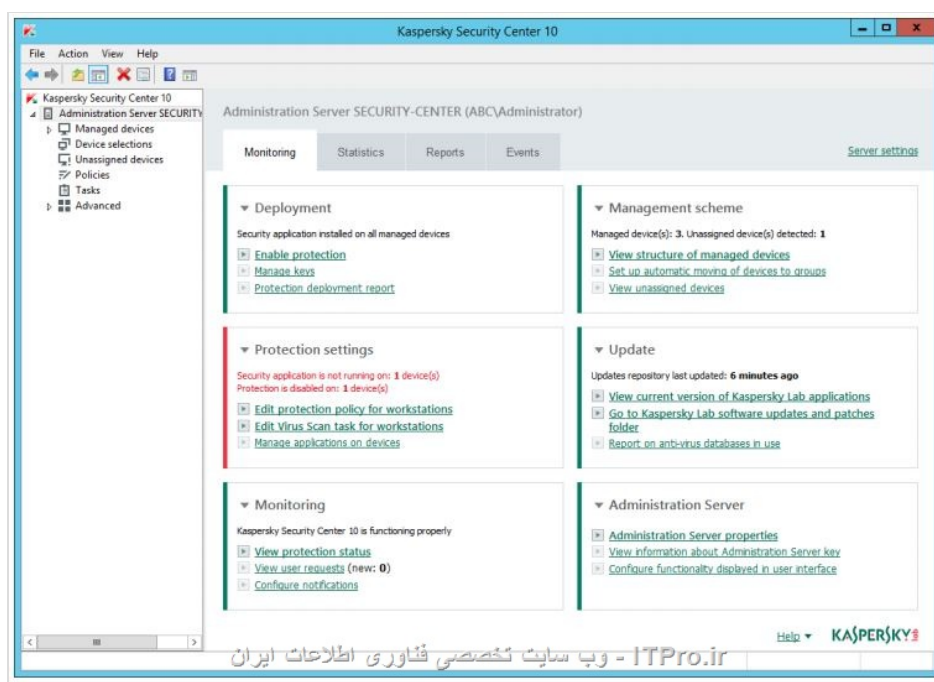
Kaspersky Security Center 10

File Action View Help

Kaspersky Security Center 10
Administration Server SECURITY
Managed devices
Device selections
Unassigned devices
Policies
Tasks
Advanced

Administration Server SECURITY-CENTER (ABC\Administrator)

Monitoring | Statistics | Reports | Events

Server settings

Deployment
Security application installed on all managed devices
Enable protection
Manage keys
Protection deployment report

Management scheme
Managed device(s): 3. Unassigned device(s) detected: 1
View structure of managed devices
Set up automatic moving of devices to groups
View unassigned devices

Protection settings
Security application is not running on: 1 device(s)
Protection is disabled on: 1 device(s)
Edit protection policy for workstations
Edit Virus Scan task for workstations
Manage applications on devices

Update
Updates repository last updated: 6 minutes ago
View current version of Kaspersky Lab applications
Go to Kaspersky Lab software updates and patches folder
Report on anti-virus databases in use

Monitoring
Kaspersky Security Center 10 is functioning properly
View protection status
View user requests (new: 0)
Configure notifications

Administration Server
Administration Server properties
View information about Administration Server key
Configure functionality displayed in user interface

Help ▾ KASPERSKY

ITPro.ir - وب سایت تخصصی فناوری اطلاعات ایران